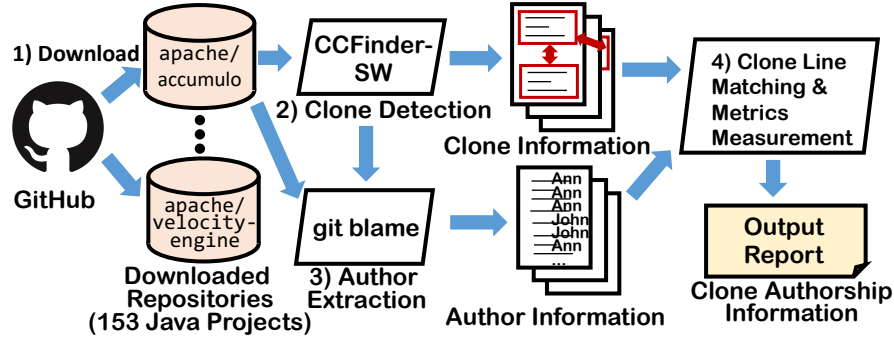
1) Download

apache/
accumulo

apache/
velocity-
engine

GitHub

Downloaded Repositories (153 Java Projects)

CCFinder-SW

2) Clone Detection

git blame

3) Author Extraction

Clone Information

Ann
Ann
Ann
John
John
Ann
...

Author Information

4) Clone Line Matching & Metrics Measurement

Output Report

Clone Authorship Information